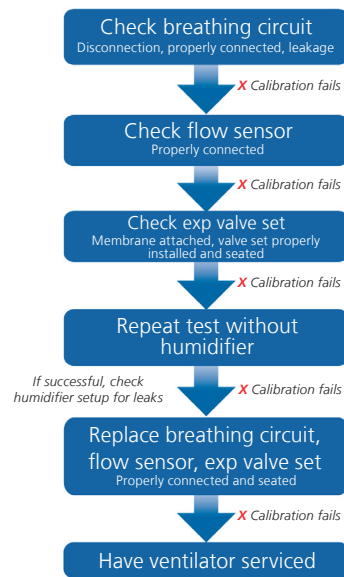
Check breathing circuit
Disconnection, properly connected, leakage

X Calibration fails

Check flow sensor
Properly connected

X Calibration fails

Check exp valve set
Membrane attached, valve set properly installed and seated

X Calibration fails

Repeat test without humidifier

If successful, check humidifier setup for leaks

X Calibration fails

Replace breathing circuit, flow sensor, exp valve set
Properly connected and seated

X Calibration fails

Have ventilator serviced